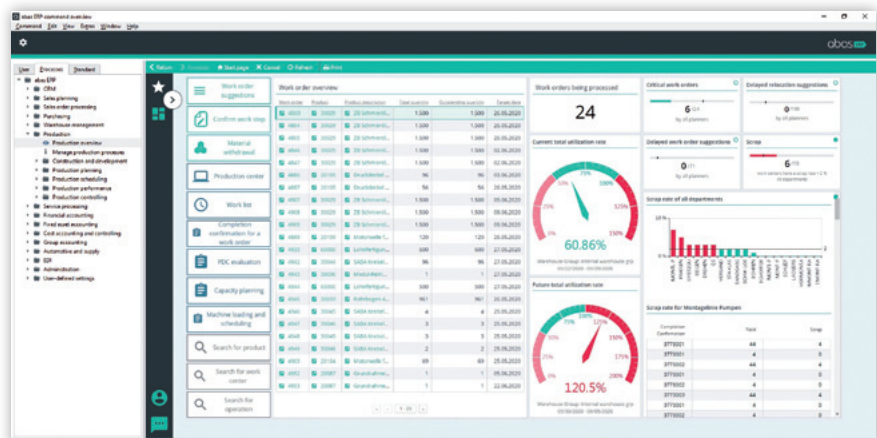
abas ERP command overview
Command Edit View Extras Window Help

abas

User Processes Standard

abas ERP
CRM
Sales planning
Sales order processing
Purchasing
Warehouse management
Production
Production overview
Manage production processes
Construction and development
Production planning
Production scheduling
Production performance
Production controlling
Service processing
Financial accounting
Fixed asset accounting
Cost accounting and controlling
Group accounting
Automotive and supply
EDI
Administration
User-defined settings

Return Favorite Start page Cancel Refresh Print

Work order suggestions
Confirm work step
Material withdrawal
Production center
Work list
Completion confirmation for a work order
PDC evaluation
Capacity planning
Machine loading and scheduling
Search for product
Search for work center
Search for operation

Work order overview

Work orders being processed
24

Current total utilization rate
60.86%

Future total utilization rate
120.5%

Critical work orders
6

Delayed relocation suggestions
0

Delayed work order suggestions
0

Scrap
6

Scrap rate of all departments

Scrap rate for Montagelinie Pumpen

| Completion confirmation | Yield | Scrap |
|---|---|---|
| 3773001 | 44 | 4 |
| 3773001 | 4 | 4 |
| 3773002 | 44 | 4 |
| 3773001 | 4 | 4 |
| 3773002 | 4 | 4 |
| 3773001 | 44 | 4 |
| 3773003 | 4 | 4 |
| 3773001 | 4 | 4 |